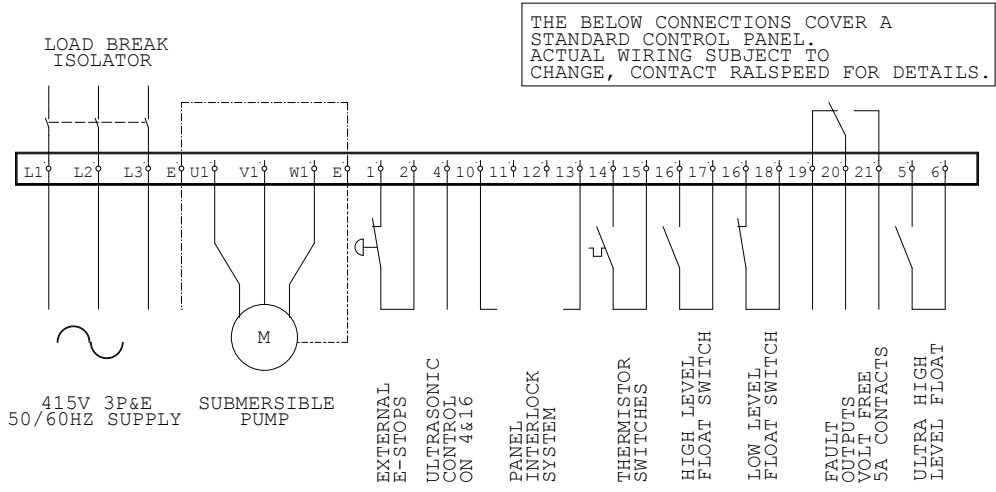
THE BELOW CONNECTIONS COVER A STANDARD CONTROL PANEL. ACTUAL WIRING SUBJECT TO CHANGE, CONTACT RALSPEED FOR DETAILS.

LOAD BREAK ISOLATOR

L1 L2 L3 E U1 V1 W1 E 1 2 4 10 11 12 13 14 15 16 17 16 18 19 20 21 5 6

M

415V 3P&E 50/60HZ SUPPLY

SUBMERSIBLE PUMP

EXTERNAL E-STOPS

ULTRASONIC CONTROL ON 4&16

PANEL INTERLOCK SYSTEM

THERMISTOR SWITCHES

HIGH LEVEL FLOAT SWITCH

LOW LEVEL FLOAT SWITCH

FAULT OUTPUTS VOLT FREE 5A CONTACTS

ULTRA HIGH LEVEL FLOAT